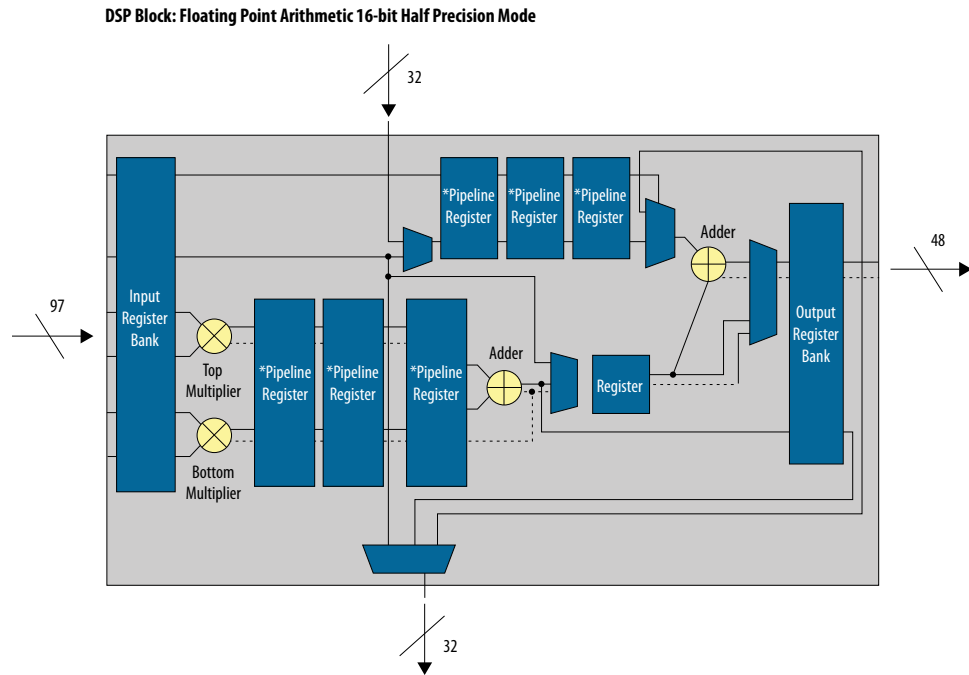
DSP Block: Floating Point Arithmetic 16-bit Half Precision Mode

32

*Pipeline Register

*Pipeline Register

*Pipeline Register

Adder

48

97

Input Register Bank

Top Multiplier

Bottom Multiplier

*Pipeline Register

*Pipeline Register

*Pipeline Register

Adder

Register

Output Register Bank

32